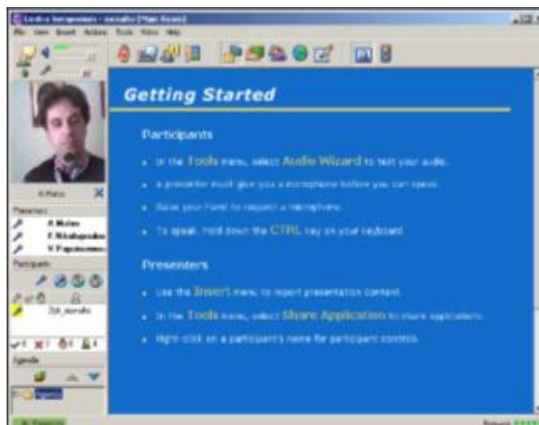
Getting Started

Participants

In the Tools menu, select Audio Wizard to test your audio.

A presenter must give you a microphone before you can speak.

Raise your hand to request a microphone.

To speak, hold down the CTRL key on your keyboard.

Presenters

Use the Insert menu to import presentation content.

In the Tools menu, select Share Application to share applications.

Right-click on a participant's name for participant controls.

File View Insert Actions Tools Voice Help

A.Moro

Presenters

A.Moro

Participants

Agenda